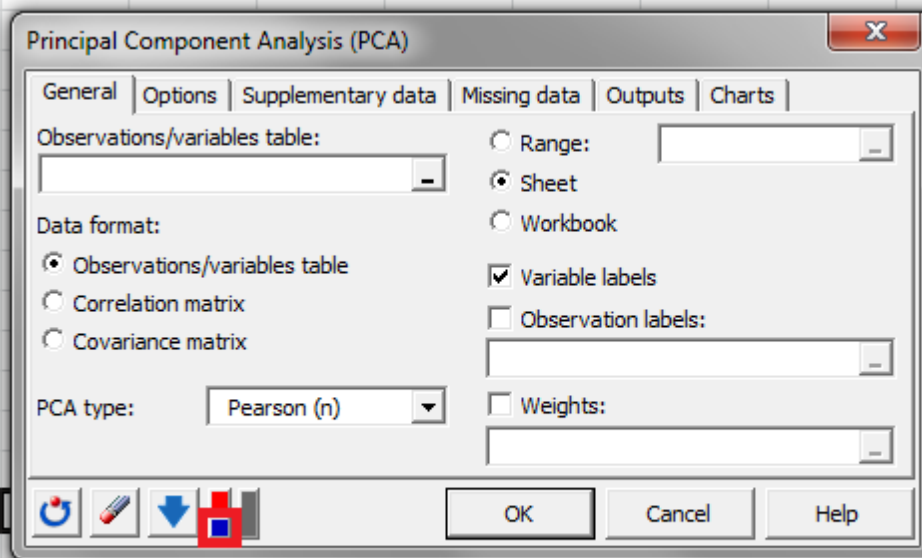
Principal Component Analysis (PCA)

General | Options | Supplementary data | Missing data | Outputs | Charts

Observations/variables table:

Range:
Sheet
Workbook

Data format:
Observations/variables table
Correlation matrix
Covariance matrix

Variable labels
Observation labels:

PCA type: Pearson (n)

Weights:

OK
Cancel
Help